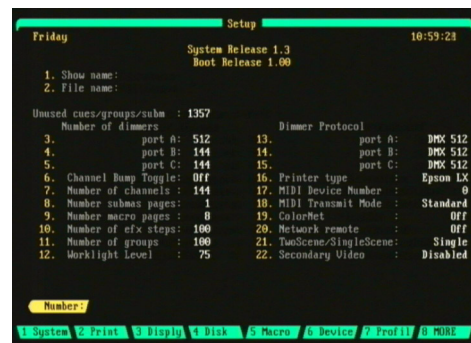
Setup

Friday

10:59:28

System Release 1.3
Boot Release 1.00

1. Show name:
2. File name:

Unused cues/groups/subm : 1357

Number of dimmers

3. port A: 512
4. port B: 144
5. port C: 144
6. Channel Bump Toggle: Off
7. Number of channels : 144
8. Number submas pages: 1
9. Number macro pages : 8
10. Number of efx steps: 100
11. Number of groups : 100
12. Worklight Level : 75

Dimmer Protocol

13. port A: DMX 512
14. port B: DMX 512
15. port C: DMX 512
16. Printer type : Epson LX
17. MIDI Device Number : 0
18. MIDI Transmit Mode : Standard
19. ColorNet : Off
20. Network remote : Off
21. TwoScene/SingleScene: Single
22. Secondary Video : Disabled

Number:

1 System 2 Print 3 Disply 4 Disk 5 Macro 6 Device 7 Profil 8 MORE